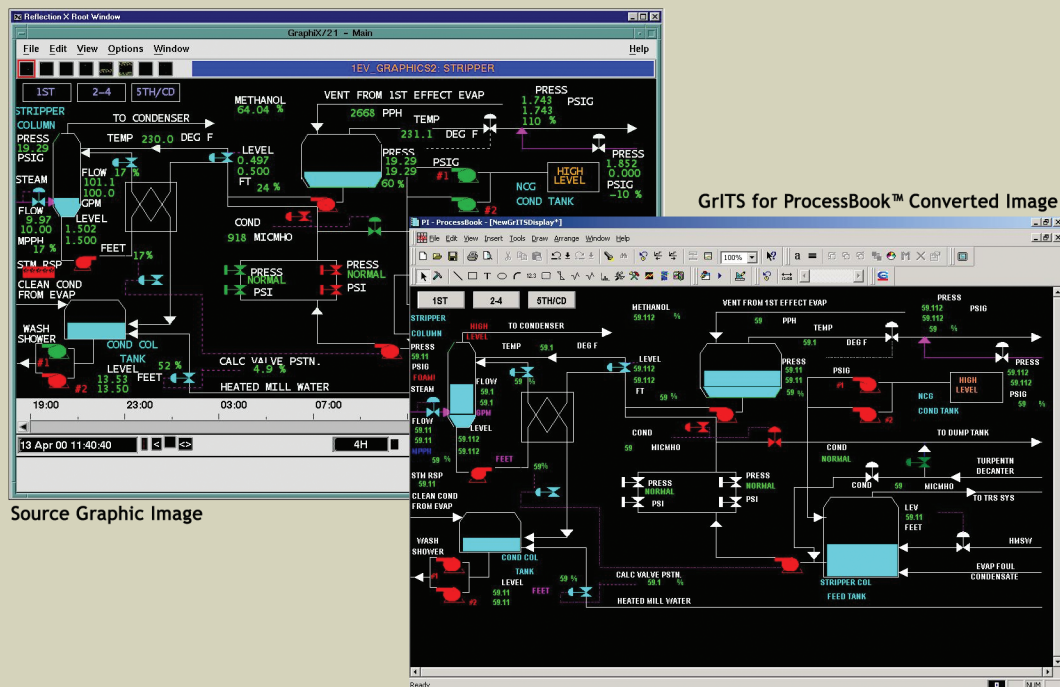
Reflection X Root Window

GraphiX/21 – Main

File Edit View Options Window Help

1EV_GRAPHICS2: STRIPPER

1ST 2-4 5TH/CD

STRIPPER COLUMN
PRESS 19.29 PSIG
TO CONDENSER
TEMP 230.0 DEG F
METHANOL 64.04 %
VENT FROM 1ST EFFECT EVAP
2668 PPH
TEMP 231.1 DEG F
PRESS 1.743 PSIG 1.743 110 %
LEVEL 0.497 0.500 FT 24 %
PRESS 19.29 19.29 60 %
PSIG #1 #2
HIGH LEVEL
NCG COND TANK
PRESS 1.852 0.000 PSIG -10 %
STEAM
FLOW 101.1 100.0 GPM 17 %
FLOW 9.97 10.00 MPPH 17 %
LEVEL 1.502 1.500 FEET
COND 918 MICMHO
17%
STM RSP
CLEAN COND FROM EVAP
PRESS NORMAL PSI
PRESS NORMAL PSI
WASH SHOWER #1 #2
COND COL TANK
LEVEL 13.53 13.50 FEET 52 %
CALC VALVE PSTN. 4.9 %
HEATED MILL WATER
19:00 23:00 03:00 07:00
13 Apr 00 11:40:40 4H

Source Graphic Image

GrITS for ProcessBook™ Converted Image

PI - ProcessBook - [NewGrITSDisplay*]
File Edit View Insert Tools Draw Arrange Window Help
100%

1ST 2-4 5TH/CD
STRIPPER COLUMN
METHANOL 59.112 %
VENT FROM 1ST EFFECT EVAP
59 PPH
TEMP 59.1 DEG F
PRESS 59.112 PSIG 59.1 59 %
HIGH LEVEL
TO CONDENSER
PRESS 59.11 PSIG
FOAM
TEMP 59.1 DEG F
LEVEL 59.112 59.112 FT 59 %
PRESS 59.11 59.11 59 %
PSIG #1 #2
HIGH LEVEL
NCG COND TANK
PRESS 59.112 59.112 PSIG 59 %
STEAM
FLOW 59.11 GPM 59 %
FLOW 59.11 59.11 MPPH 59 %
LEVEL 59.112 59.112 FEET
COND 59 MICMHO
TO DUMP TANK
COND NORMAL
TURPENTN DECANTER
COND 59 MICMHO
TO TRS SYS
59%
STM RSP 59.11
CLEAN COND FROM EVAP
PRESS NORMAL PSI
PRESS NORMAL PSI
LEV 59.11 FEET
HMSW
WASH SHOWER #1 #2
COND COL TANK
LEVEL 59.11 59.11 FEET 59 %
CALC VALVE PSTN. 59.1 %
HEATED MILL WATER
STRIPPER COL FEED TANK
EVAP FOUL CONDENSATE
Ready NUM